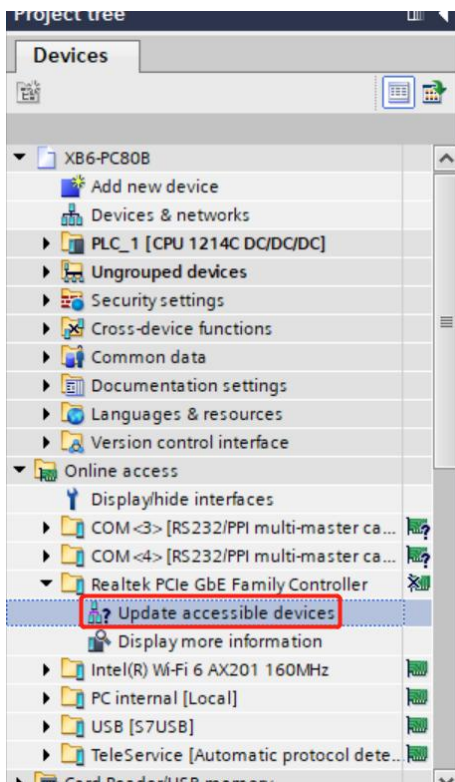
Project tree

Devices

XB6-PC80B
Add new device
Devices & networks
PLC_1 [CPU 1214C DC/DC/DC]
Ungrouped devices
Security settings
Cross-device functions
Common data
Documentation settings
Languages & resources
Version control interface
Online access
Display/hide interfaces
COM <3> [RS232/PPI multi-master ca...
COM <4> [RS232/PPI multi-master ca...
Realtek PCIe GbE Family Controller
Update accessible devices
Display more information
Intel(R) Wi-Fi 6 AX201 160MHz
PC internal [Local]
USB [S7USB]
TeleService [Automatic protocol dete...
Card Reader/USB memory